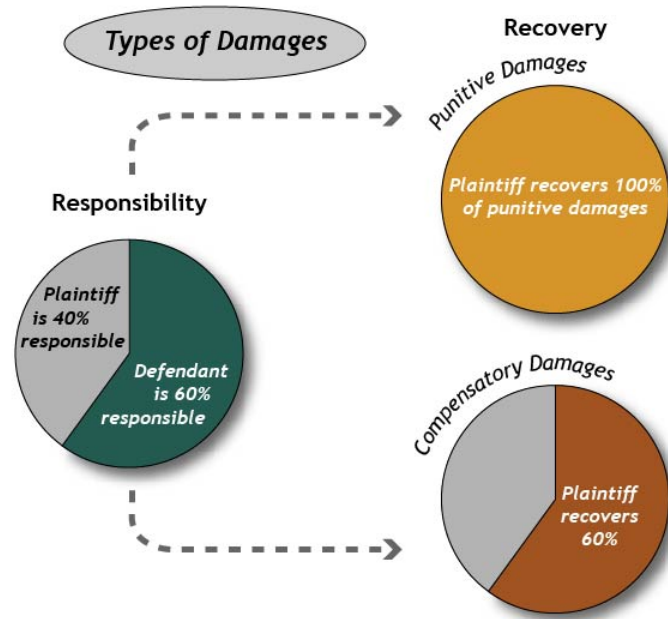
Types of Damages

Recovery

Punitive Damages

Plaintiff recovers 100% of punitive damages

Responsibility

Plaintiff is 40% responsible

Defendant is 60% responsible

Compensatory Damages

Plaintiff recovers 60%